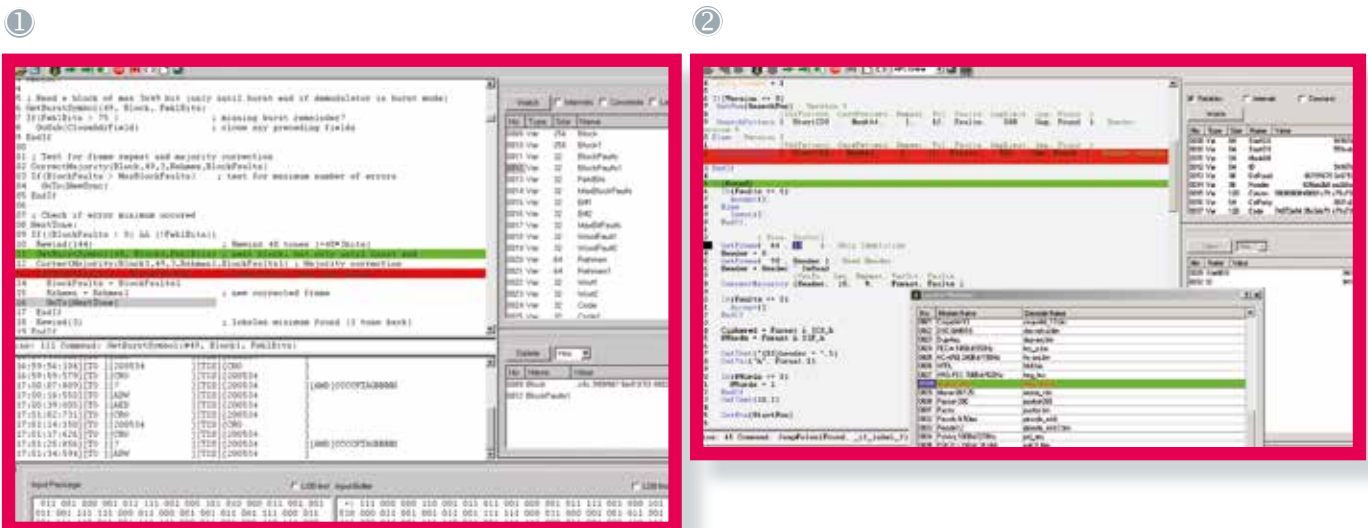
1

2

; Read a block of max 3x49 bit (only until burst end if demodulator is burst mode)
GetBurstSymbol(49, Block, FehlBits)
If(FehlBits > 75 ) ; missing burst remainder?
GoSub(CloseAddField) ; close any preceding fields
EndIf

; Test for frame repeat and majority correction
CorrectMajority(Block,49,3,Rehmen,BlockFaults)
If(BlockFaults > MaxBlockFaults) ; test for maximum number of errors
GoTo(NewSync)
EndIf

; Check if error minimum occured
NewSync:
If((BlockFaults > 5) && (!FehlBits))
Rewind(144) ; Rewind 48 times (=48*3bits)
GetBurstSymbol(49, Block, FehlBits) ; read block, but only until burst end
CorrectMajority(Block,49,3,Rehmen,BlockFaults) ; Majority correction
BlockFaults = BlockFaults1
Rahmen = Rahmen1 ; new corrected frame
GoTo(NextDone)
EndIf
Rewind(3) ; (check minimum found (1 time back)
EndIf

Watch | Internals | Constants

| No | Type | Size | Name |
|---|---|---|---|
| 0009 | Var | 256 | Block |
| 0010 | Var | 256 | Block1 |
| 0011 | Var | 32 | BlockFaults |
| 0012 | Var | 32 | BlockFaults1 |
| 0013 | Var | 32 | FehlBits |
| 0014 | Var | 32 | MaxBlockFaults |
| 0015 | Var | 32 | Bit1 |
| 0016 | Var | 32 | Bit2 |
| 0017 | Var | 32 | MaxBitFaults |
| 0018 | Var | 32 | WordFault1 |
| 0019 | Var | 32 | WordFault2 |
| 0020 | Var | 64 | Rahmen |
| 0021 | Var | 64 | Rahmen1 |
| 0022 | Var | 32 | Word1 |
| 0023 | Var | 32 | Word2 |
| 0024 | Var | 32 | Code |

Update | Hex

Input Package | LSB first | Input Buffer | LSB first

If(Version == 0)
GoSub(SearchFor)
Else

SetFound
If(Faults == 1)
Accept(1)
Else
Cancel()
EndIf

If(Faults == 1)
Accept(1)
EndIf

GoSub(StartRec)

Variables | Internals | Constants